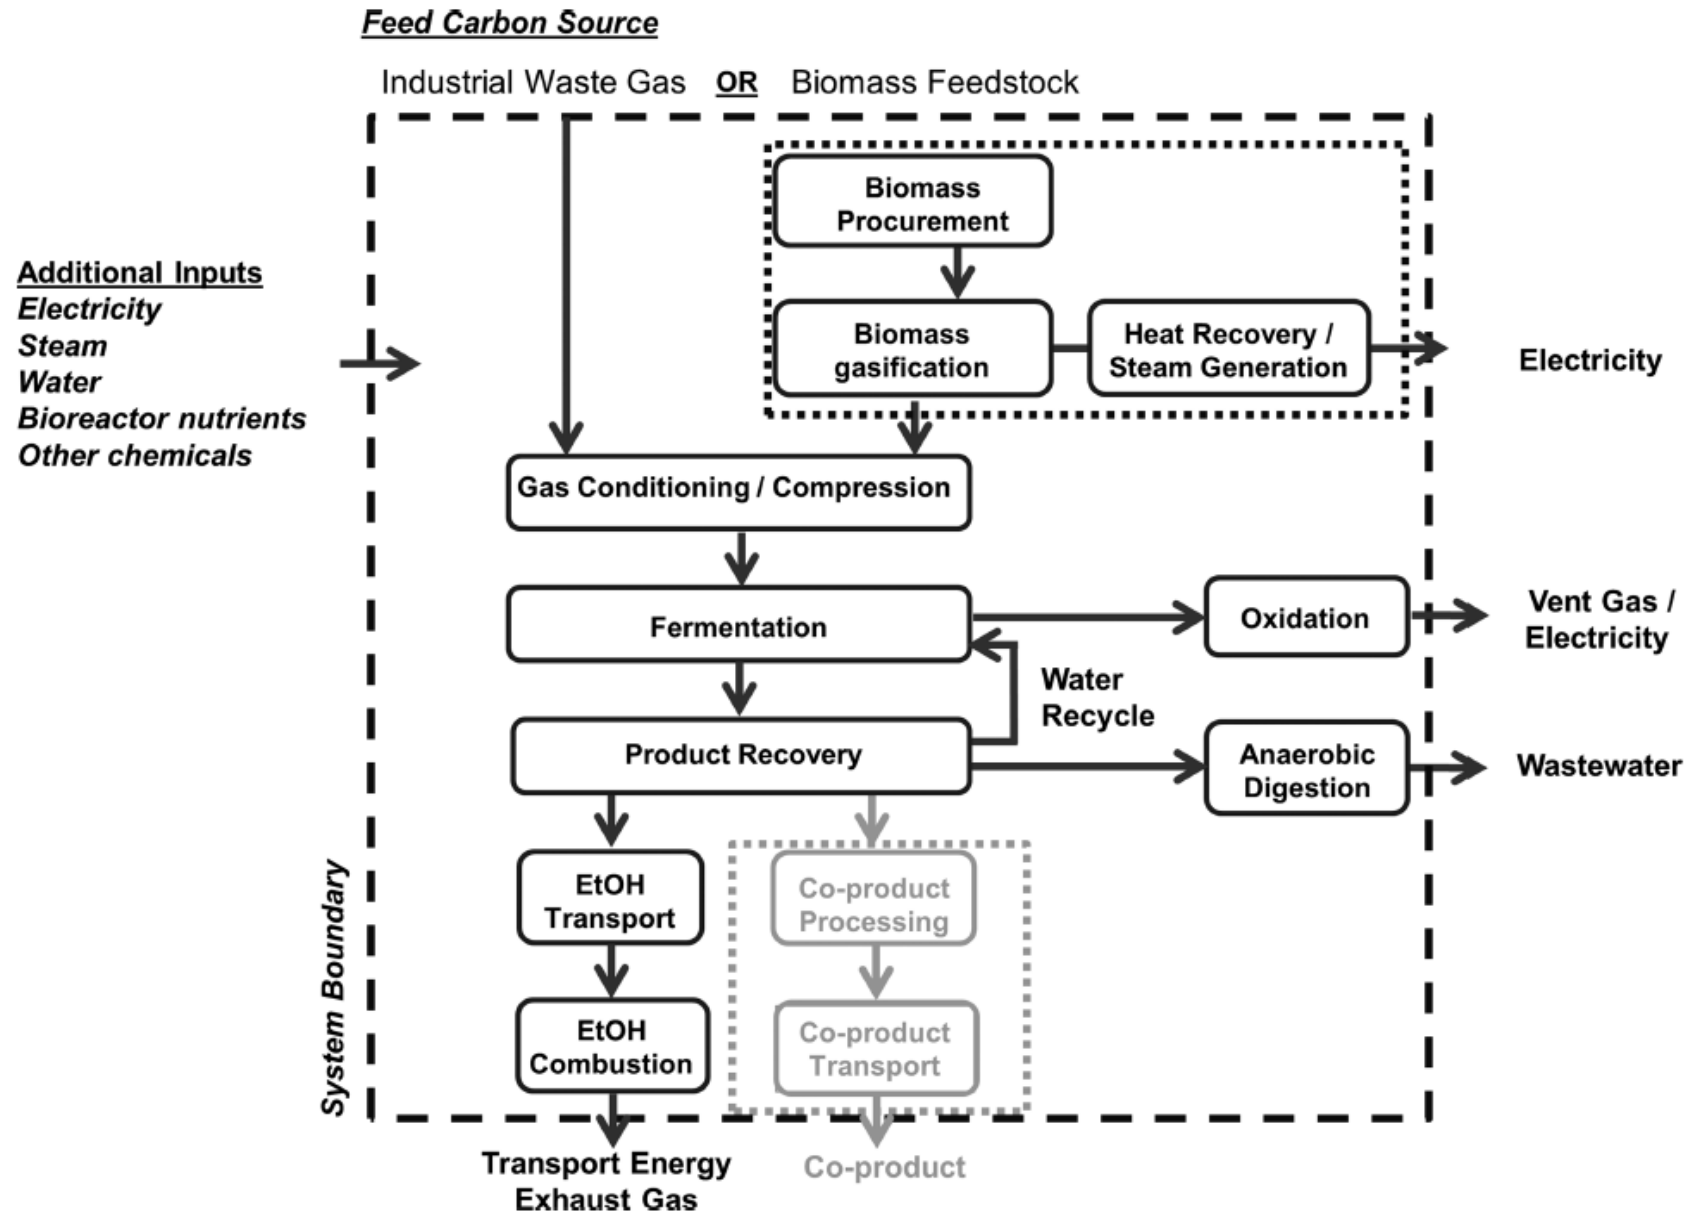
Feed Carbon Source

Industrial Waste Gas OR Biomass Feedstock

Additional Inputs
Electricity
Steam
Water
Bioreactor nutrients
Other chemicals

Biomass Procurement

Biomass gasification

Heat Recovery / Steam Generation

Electricity

Gas Conditioning / Compression

Fermentation

Oxidation

Vent Gas / Electricity

Water Recycle

Product Recovery

Anaerobic Digestion

Wastewater

System Boundary

EtOH Transport

Co-product Processing

EtOH Combustion

Co-product Transport

Transport Energy
Exhaust Gas

Co-product